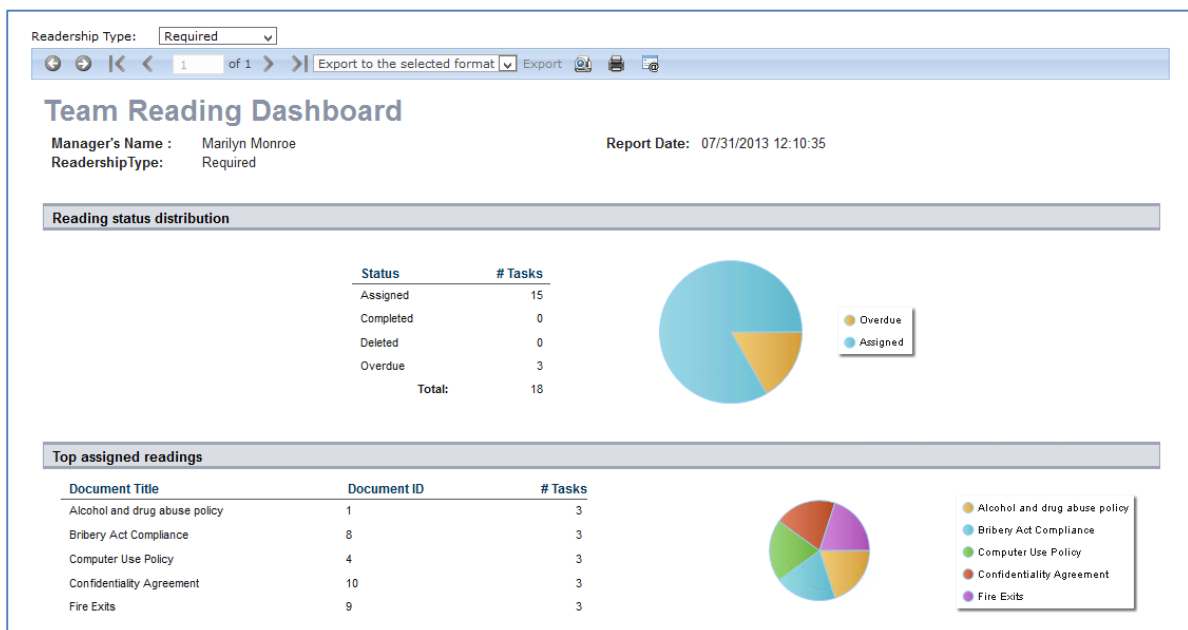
Readership Type: Required

1 of 1 Export to the selected format Export

Team Reading Dashboard

Manager's Name : Marilyn Monroe
ReadershipType: Required

Report Date: 07/31/2013 12:10:35

Reading status distribution

| Status | # Tasks |
|---|---|
| Assigned | 15 |
| Completed | 0 |
| Deleted | 0 |
| Overdue | 3 |
| Total: | 18 |

Overdue
Assigned

Top assigned readings

| Document Title | Document ID | # Tasks |
|---|---|---|
| Alcohol and drug abuse policy | 1 | 3 |
| Bribery Act Compliance | 8 | 3 |
| Computer Use Policy | 4 | 3 |
| Confidentiality Agreement | 10 | 3 |
| Fire Exits | 9 | 3 |

Alcohol and drug abuse policy
Bribery Act Compliance
Computer Use Policy
Confidentiality Agreement
Fire Exits